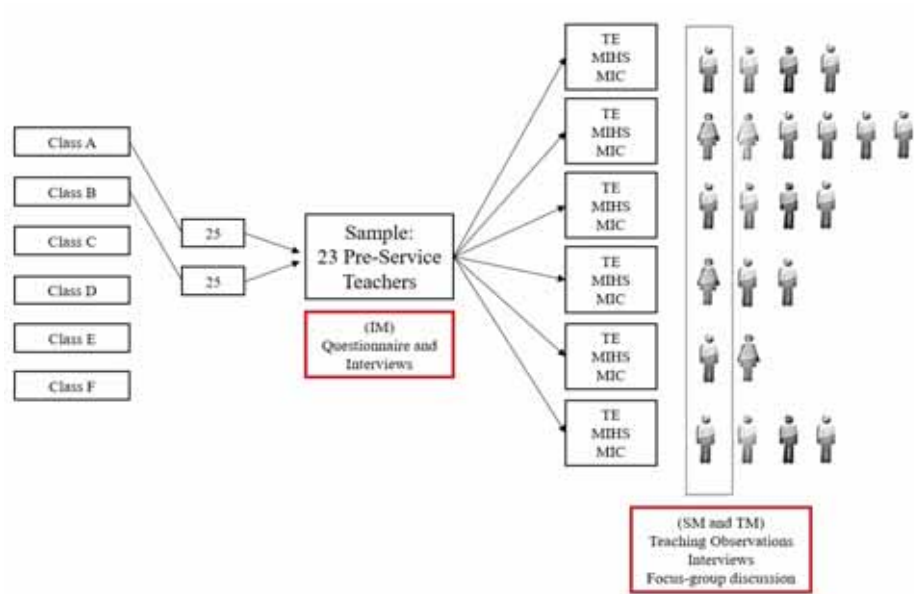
Class A

Class B

Class C

Class D

Class E

Class F

25

25

Sample:
23 Pre-Service Teachers

(IM)
Questionnaire and Interviews

TE
MIHS
MIC

TE
MIHS
MIC

TE
MIHS
MIC

TE
MIHS
MIC

TE
MIHS
MIC

TE
MIHS
MIC

(SM and TM)
Teaching Observations
Interviews
Focus-group discussion